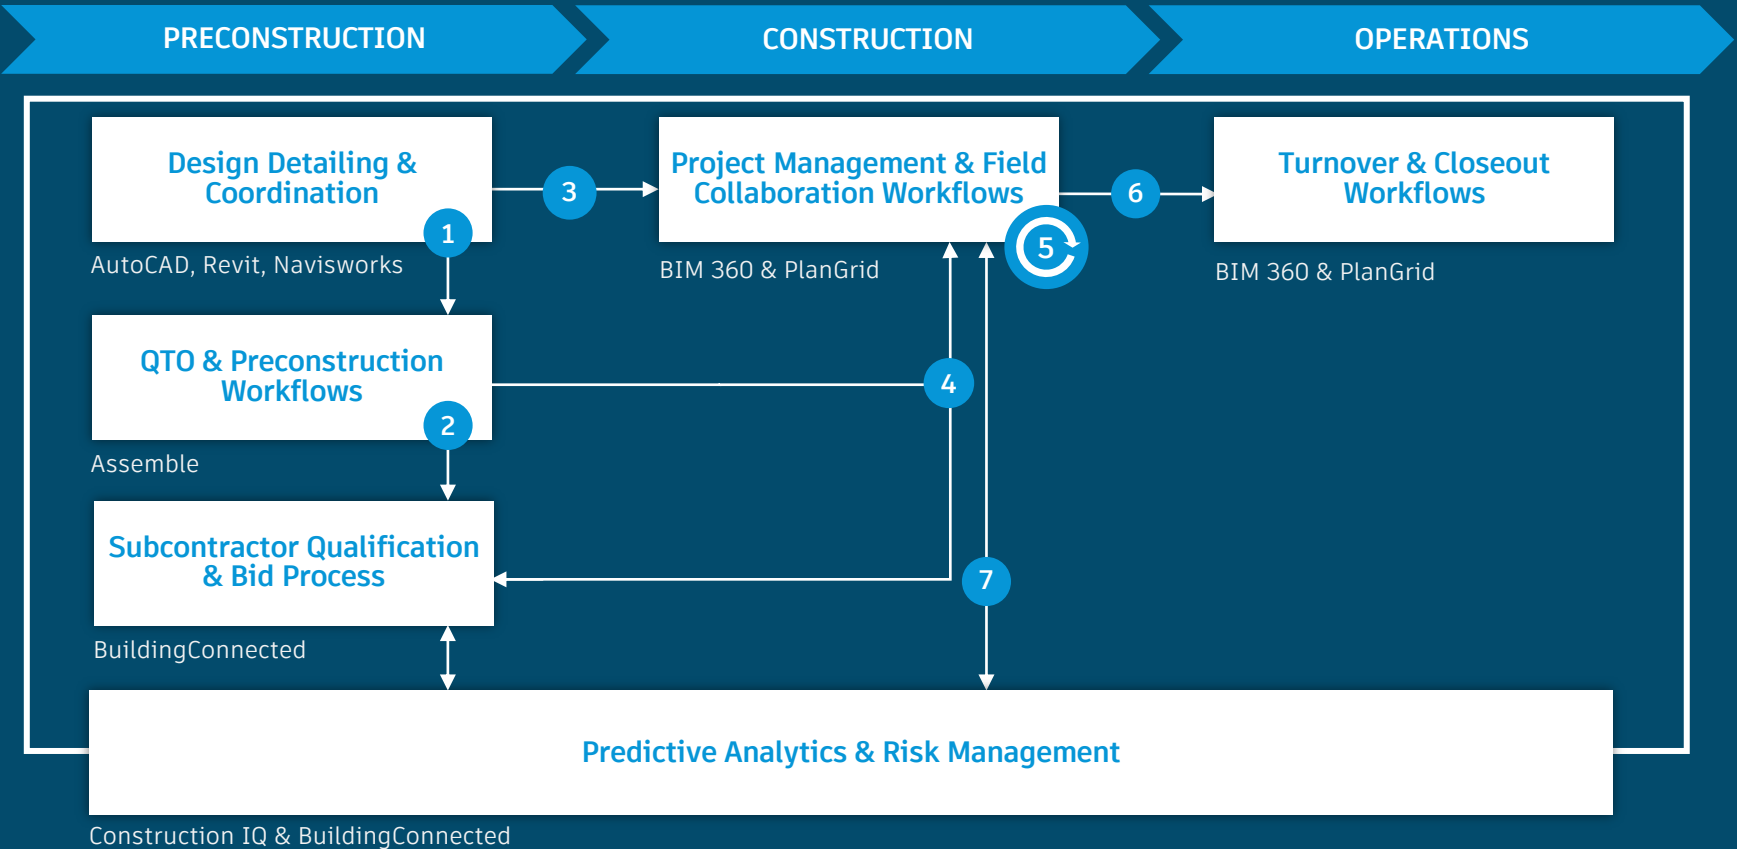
PRECONSTRUCTION

CONSTRUCTION

OPERATIONS

Design Detailing & Coordination

1

AutoCAD, Revit, Navisworks

3

Project Management & Field Collaboration Workflows

5

BIM 360 & PlanGrid

6

Turnover & Closeout Workflows

BIM 360 & PlanGrid

QTO & Preconstruction Workflows

2

Assemble

4

Subcontractor Qualification & Bid Process

BuildingConnected

7

Predictive Analytics & Risk Management

Construction IQ & BuildingConnected